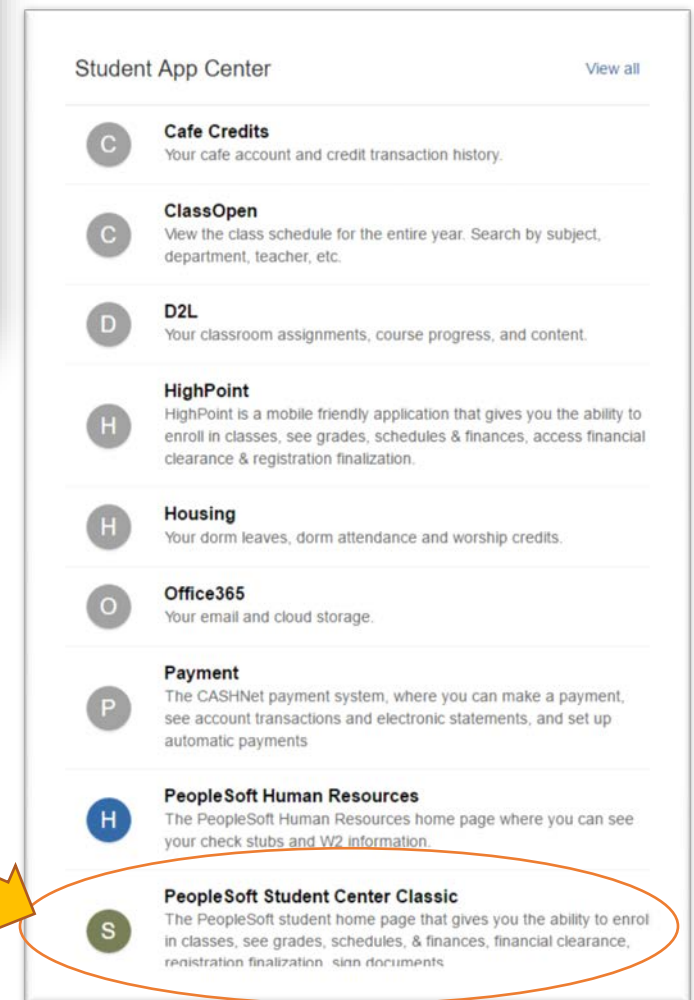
Student App Center

View all

C

Cafe Credits
Your cafe account and credit transaction history.

C

ClassOpen
View the class schedule for the entire year. Search by subject, department, teacher, etc.

D

D2L
Your classroom assignments, course progress, and content.

H

HighPoint
HighPoint is a mobile friendly application that gives you the ability to enroll in classes, see grades, schedules & finances, access financial clearance & registration finalization.

H

Housing
Your dorm leaves, dorm attendance and worship credits.

O

Office365
Your email and cloud storage.

P

Payment
The CASHNet payment system, where you can make a payment, see account transactions and electronic statements, and set up automatic payments

H

PeopleSoft Human Resources
The PeopleSoft Human Resources home page where you can see your check stubs and W2 information.

S

PeopleSoft Student Center Classic
The PeopleSoft student home page that gives you the ability to enrol in classes, see grades, schedules, & finances, financial clearance, registration finalization, sign documents